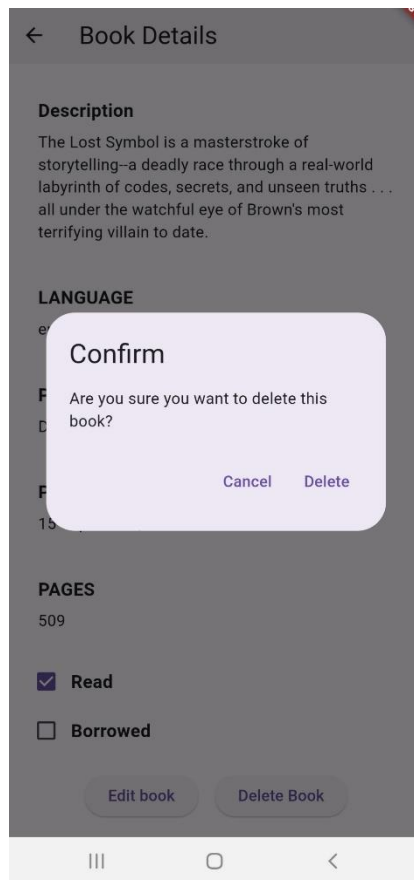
← Book Details

Description
The Lost Symbol is a masterstroke of storytelling--a deadly race through a real-world labyrinth of codes, secrets, and unseen truths . . . all under the watchful eye of Brown's most terrifying villain to date.

LANGUAGE
e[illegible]

F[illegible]
D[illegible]

F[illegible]
15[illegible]

Confirm
Are you sure you want to delete this book?

Cancel Delete

PAGES
509

Read

Borrowed

Edit book Delete Book